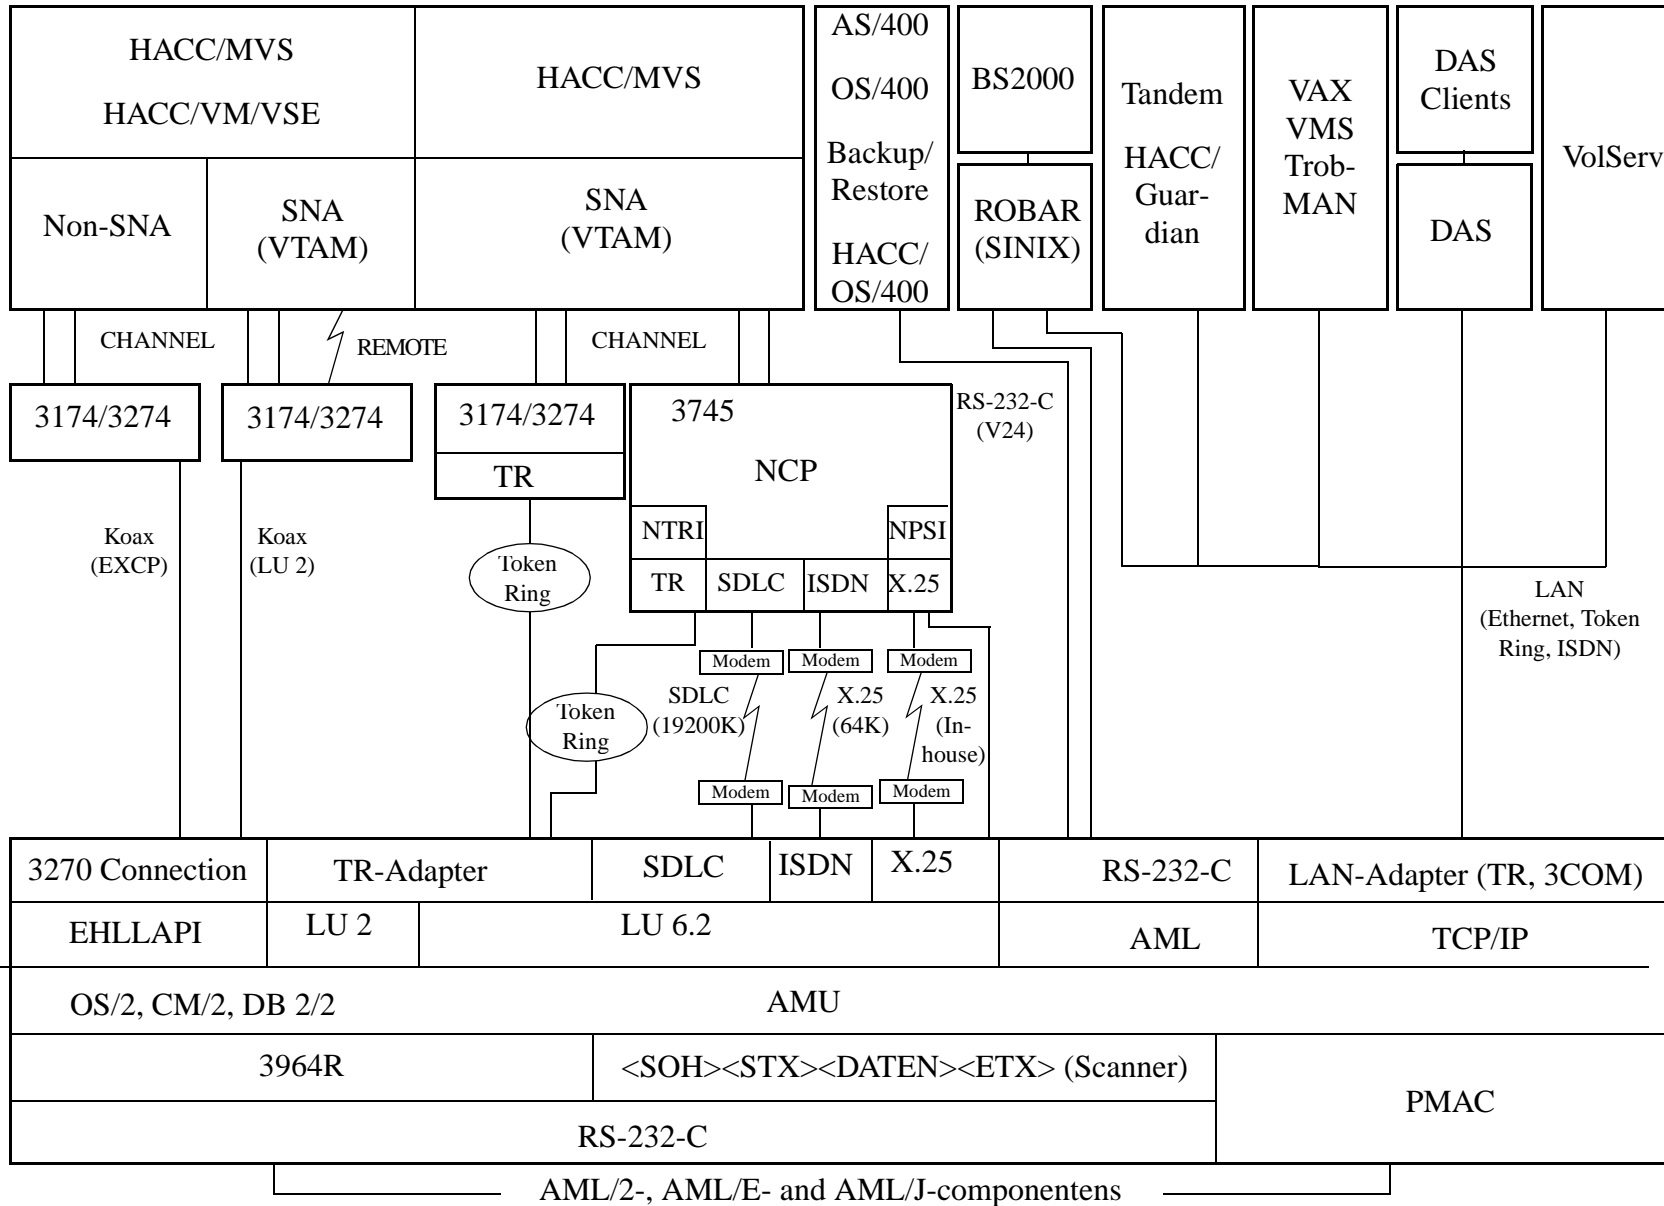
HACC/MVS
HACC/VM/VSE

HACC/MVS

AS/400
OS/400
Backup/
Restore
HACC/
OS/400

BS2000

Tandem
HACC/
Guardian

VAX
VMS
Trob-
MAN

DAS
Clients

VolServ

Non-SNA

SNA
(VTAM)

SNA
(VTAM)

ROBAR
(SINIX)

DAS

CHANNEL

REMOTE

CHANNEL

3174/3274

3174/3274

3174/3274

TR

3745

NCP

RS-232-C
(V24)

NTRI

NPSI

TR

SDLC

ISDN

X.25

Koax
(EXCP)

Koax
(LU 2)

Token
Ring

LAN
(Ethernet, Token Ring, ISDN)

Modem

Modem

Modem

Token
Ring

SDLC
(19200K)

X.25
(64K)

X.25
(Inhouse)

Modem

Modem

Modem

| 3270 Connection | TR-Adapter | | SDLC | ISDN | X.25 | RS-232-C | LAN-Adapter (TR, 3COM) |
|---|---|---|---|---|---|---|---|
| EHLLAPI | LU 2 | LU 6.2 | | | | AML | TCP/IP |
| OS/2, CM/2, DB 2/2 | AMU | | | | | | |
| 3964R | | | <SOH><STX><DATEN><ETX> (Scanner) | | | | PMAC |
| RS-232-C | | | | | | | |

AML/2-, AML/E- and AML/J-componentens